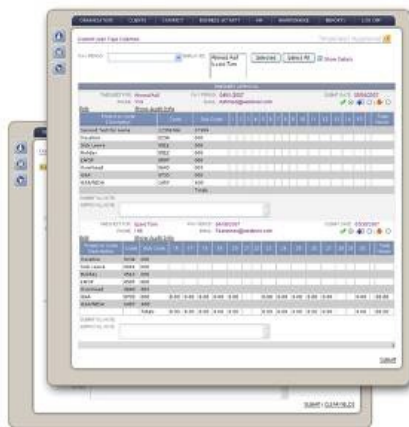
TRANSLATION CLIENTS CONTACT BUSINESS ACTIVITY HR MAINTENANCE REPORTS LOG OFF

Submit User Time Sheets

Ahmed Aali
Lucas Tom

Selected | Select All | Show Details

Edit

Submit

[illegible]

Edit

Submit

SUBMIT

SUBMIT | CLEAR FIELDS